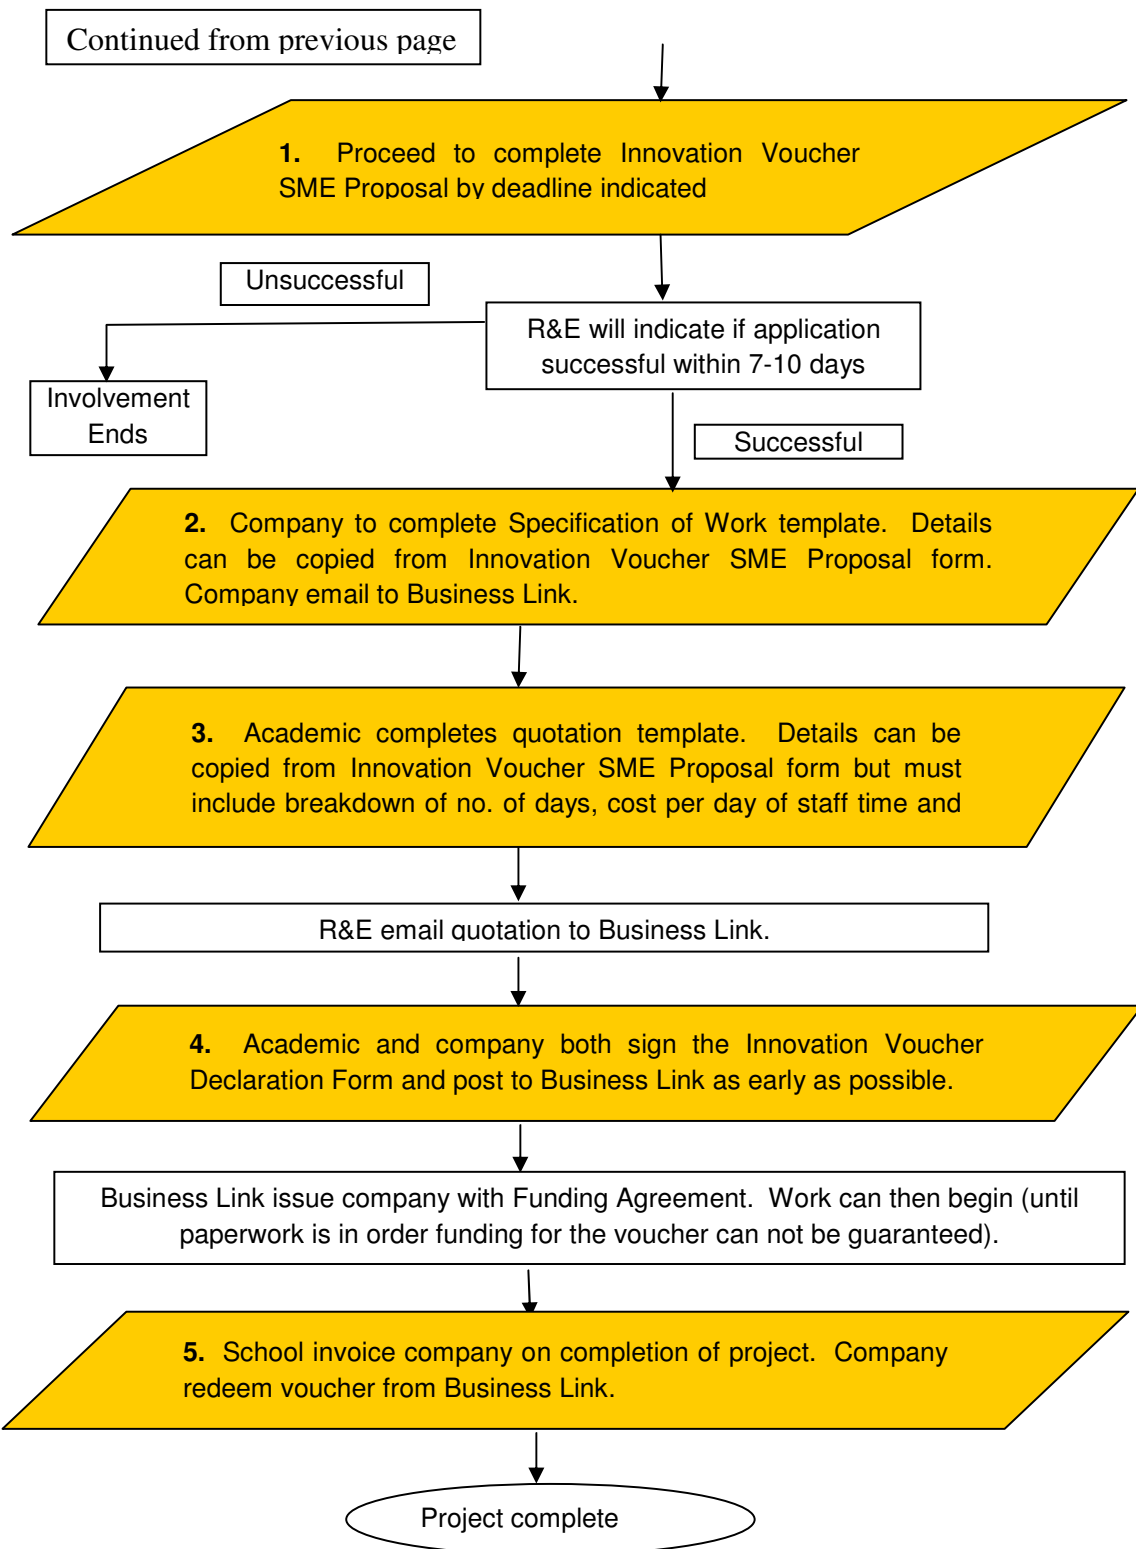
Continued from previous page

1. Proceed to complete Innovation Voucher SME Proposal by deadline indicated

Unsuccessful

R&E will indicate if application successful within 7-10 days

Involvement Ends

Successful

2. Company to complete Specification of Work template. Details can be copied from Innovation Voucher SME Proposal form. Company email to Business Link.

3. Academic completes quotation template. Details can be copied from Innovation Voucher SME Proposal form but must include breakdown of no. of days, cost per day of staff time and

R&E email quotation to Business Link.

4. Academic and company both sign the Innovation Voucher Declaration Form and post to Business Link as early as possible.

Business Link issue company with Funding Agreement. Work can then begin (until paperwork is in order funding for the voucher can not be guaranteed).

5. School invoice company on completion of project. Company redeem voucher from Business Link.

Project complete